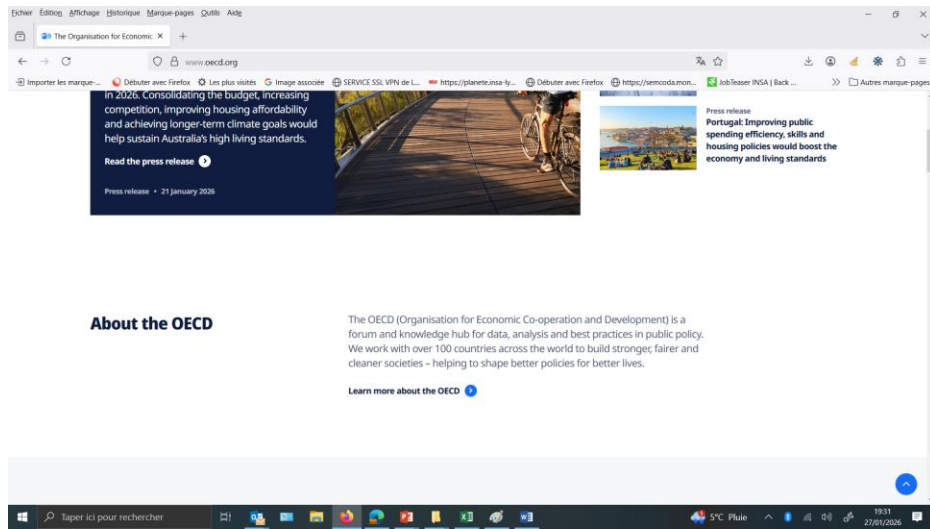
Fichier Édition Affichage Historique Marque-pages Outils Aide

The Organisation for Economic ×

www.oecd.org

Importer les marque-... Débuter avec Firefox Les plus visités Image associée SERVICE SSL VPN de L... https://planete.insa-ly... Débuter avec Firefox https://semcoda.mon... JobTeaser INSA | Back ... Autres marque-pages

in 2026. Consolidating the budget, increasing competition, improving housing affordability and achieving longer-term climate goals would help sustain Australia's high living standards.

Read the press release

Press release • 21 January 2026

Press release

Portugal: Improving public spending efficiency, skills and housing policies would boost the economy and living standards

About the OECD

The OECD (Organisation for Economic Co-operation and Development) is a forum and knowledge hub for data, analysis and best practices in public policy. We work with over 100 countries across the world to build stronger, fairer and cleaner societies – helping to shape better policies for better lives.

Learn more about the OECD

Taper ici pour rechercher

5°C Pluie

19:31
27/01/2026